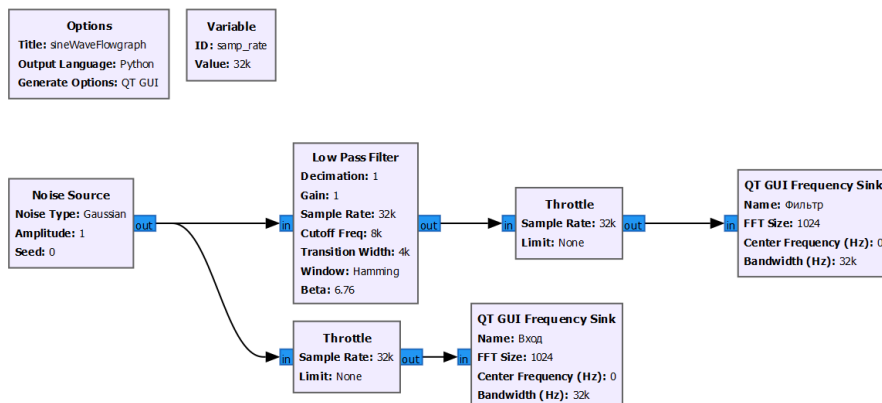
Options
Title: sineWaveFlowgraph
Output Language: Python
Generate Options: QT GUI

Variable
ID: samp_rate
Value: 32k

Noise Source
Noise Type: Gaussian
Amplitude: 1
Seed: 0
out

in
Low Pass Filter
Decimation: 1
Gain: 1
Sample Rate: 32k
Cutoff Freq: 8k
Transition Width: 4k
Window: Hamming
Beta: 6.76
out

in
Throttle
Sample Rate: 32k
Limit: None
out

in
QT GUI Frequency Sink
Name: Фильтр
FFT Size: 1024
Center Frequency (Hz): 0
Bandwidth (Hz): 32k

in
Throttle
Sample Rate: 32k
Limit: None
out

in
QT GUI Frequency Sink
Name: Вход
FFT Size: 1024
Center Frequency (Hz): 0
Bandwidth (Hz): 32k